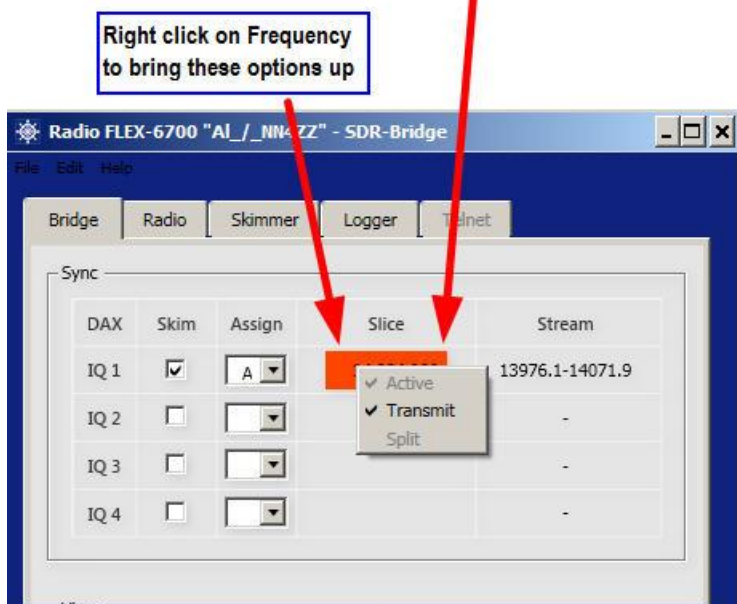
Right click on Frequency to bring these options up

Radio FLEX-6700 "Al_/_NN4ZZ" - SDR-Bridge

File Edit Help

Bridge | Radio | Skimmer | Logger | Telnet

Sync

| DAX | Skim | Assign | Slice | Stream |
|---|---|---|---|---|
| IQ 1 | ☑ | A | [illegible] | 13976.1-14071.9 |
| IQ 2 | ☐ | | | - |
| IQ 3 | ☐ | | | - |
| IQ 4 | ☐ | | | - |

✔ Active
✔ Transmit
Split